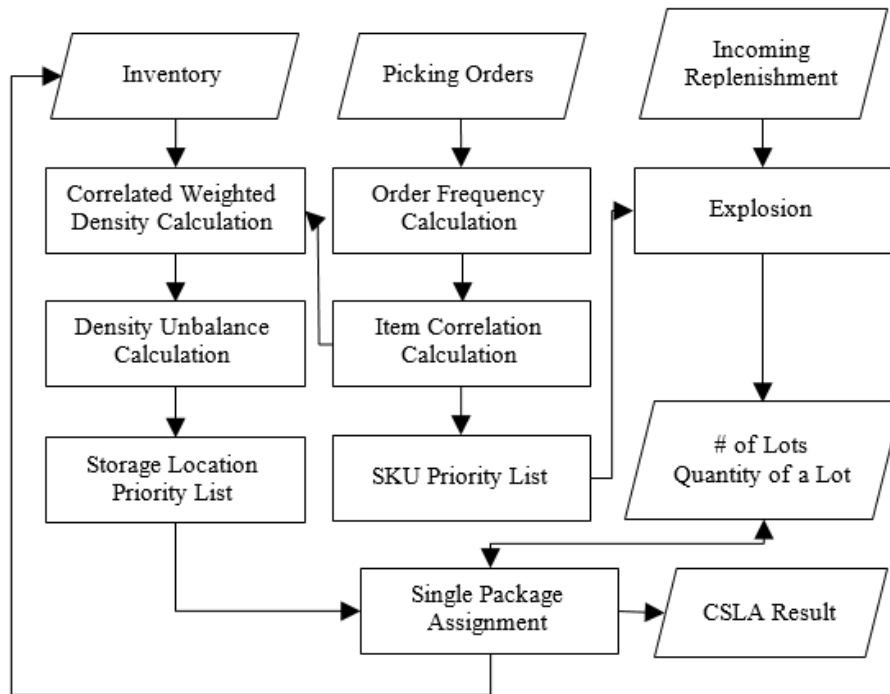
Inventory

Picking Orders

Incoming Replenishment

Correlated Weighted Density Calculation

Order Frequency Calculation

Explosion

Density Unbalance Calculation

Item Correlation Calculation

Storage Location Priority List

SKU Priority List

# of Lots Quantity of a Lot

Single Package Assignment

CSLA Result